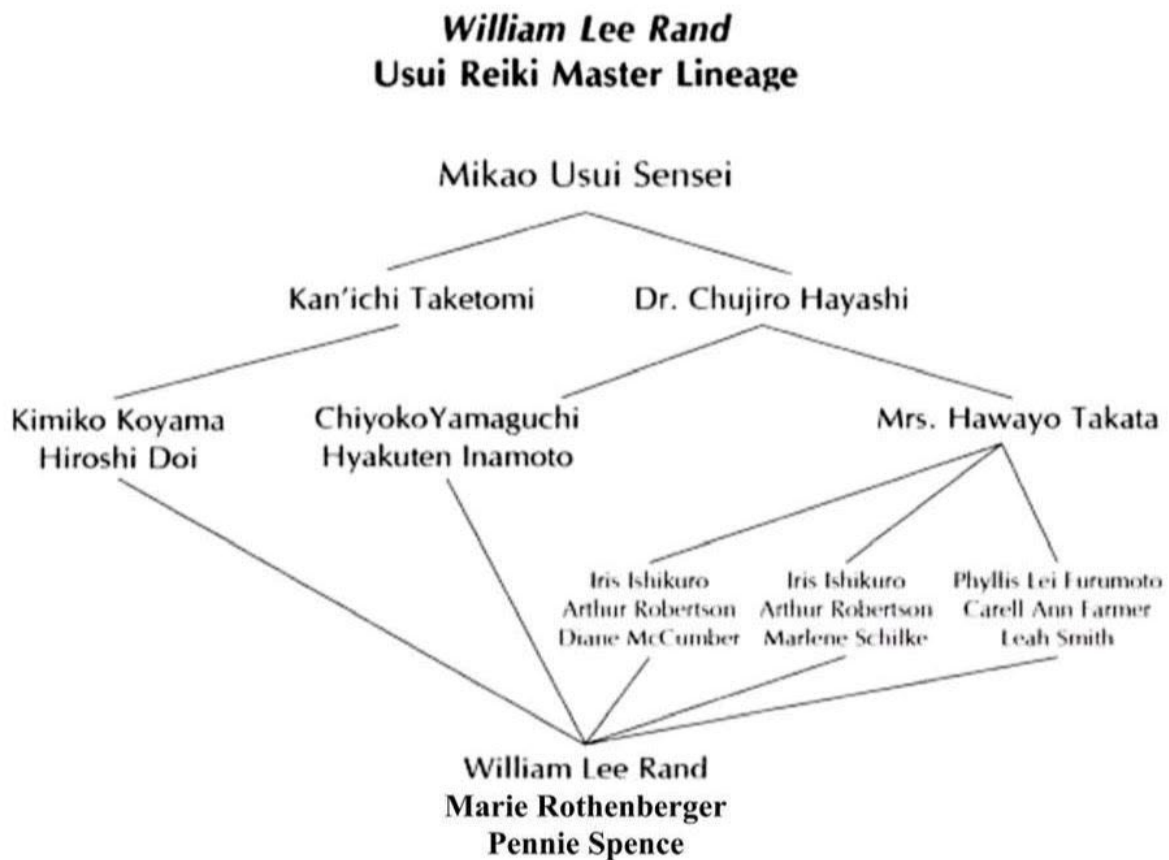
***William Lee Rand***
**Usui Reiki Master Lineage**

Mikao Usui Sensei

Kan'ichi Taketomi

Dr. Chujiro Hayashi

Kimiko Koyama
Hiroshi Doi

ChiyokoYamaguchi
Hyakuten Inamoto

Mrs. Hawayo Takata

Iris Ishikuro
Arthur Robertson
Diane McCumber

Iris Ishikuro
Arthur Robertson
Marlene Schilke

Phyllis Lei Furumoto
Carell Ann Farmer
Leah Smith

William Lee Rand
**Marie Rothenberger**
**Pennie Spence**